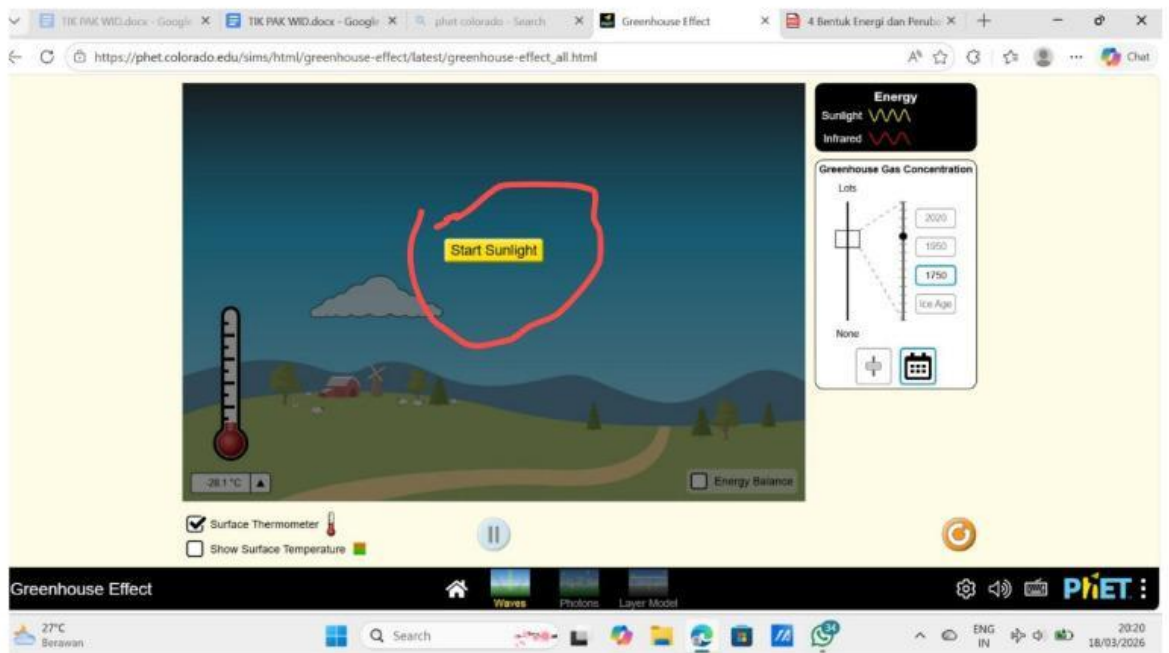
TIK PAK WID.docx - Google × TIK PAK WID.docx - Google × phet colorado - Search × Greenhouse Effect × 4 Bentuk Energi dan Perubo ×

https://phet.colorado.edu/sims/html/greenhouse-effect/latest/greenhouse-effect_all.html

Chat

Start Sunlight

Energy
Sunlight
Infrared

Greenhouse Gas Concentration
Lots
2020
1950
1750
Ice Age
None

-28.1 °C

Energy Balance

Surface Thermometer
Show Surface Temperature

Greenhouse Effect

Waves Photons Layer Model

PhET

27°C
Berawan

Search

ENG
IN

20:20
18/03/2026